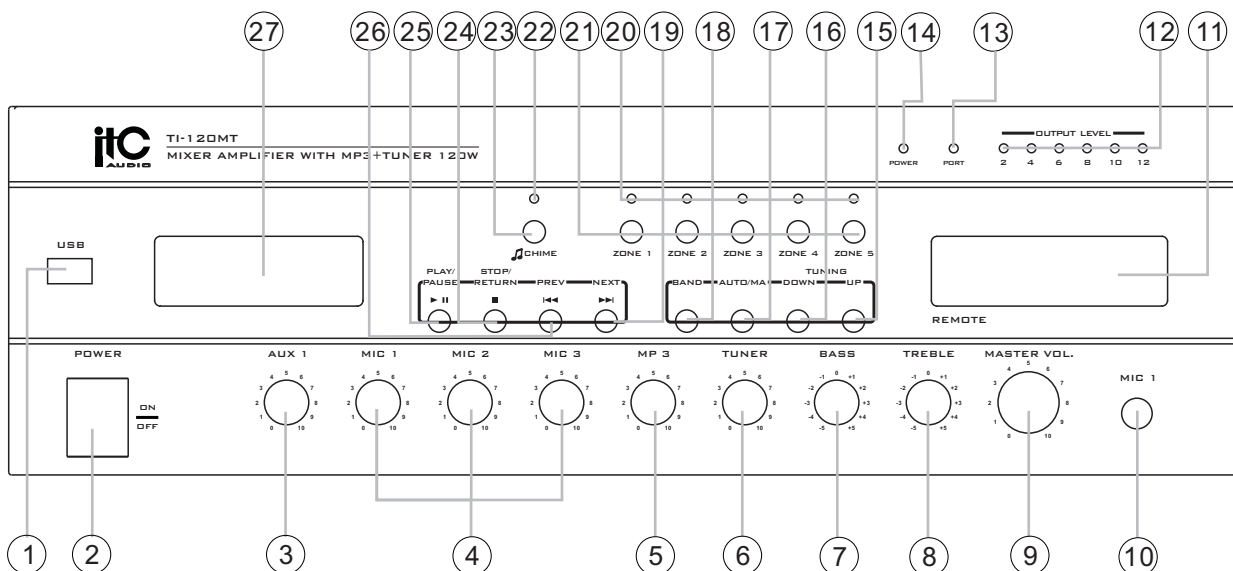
27 26 25 24 23 22 21 20 19 18 17 16 15 14 13 12 11

itc AUDIO
TI-120MT
MIXER AMPLIFIER WITH MP3+TUNER 120W

POWER PORT
OUTPUT LEVEL
2 4 6 8 10 12

USB

CHIME
ZONE 1 ZONE 2 ZONE 3 ZONE 4 ZONE 5

PLAY/PAUSE STOP/RETURN PREV NEXT
BAND AUTO/MA DOWN UP
TUNING

REMOTE

POWER
ON
OFF

AUX 1 MIC 1 MIC 2 MIC 3 MP 3 TUNER BASS TREBLE MASTER VOL. MIC 1

1 2 3 4 5 6 7 8 9 10